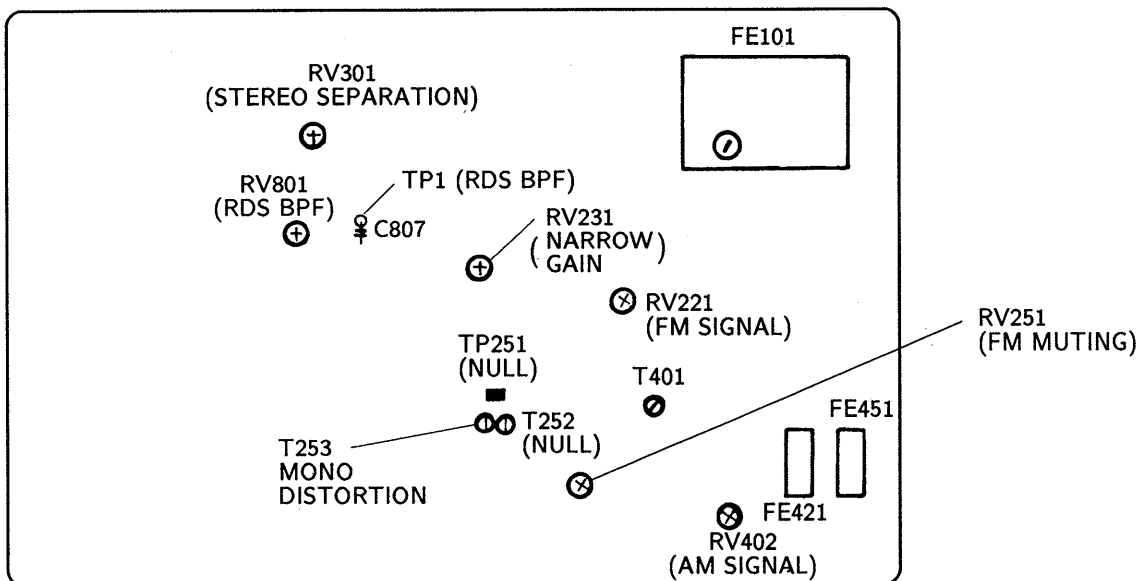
FE101

RV301
(STEREO SEPARATION)

RV801
(RDS BPF)

TP1 (RDS BPF)

C807

RV231
(NARROW GAIN)

RV221
(FM SIGNAL)

RV251
(FM MUTING)

TP251
(NULL)

T401

FE451

T252
(NULL)

T253
MONO
DISTORTION

FE421

RV402
(AM SIGNAL)